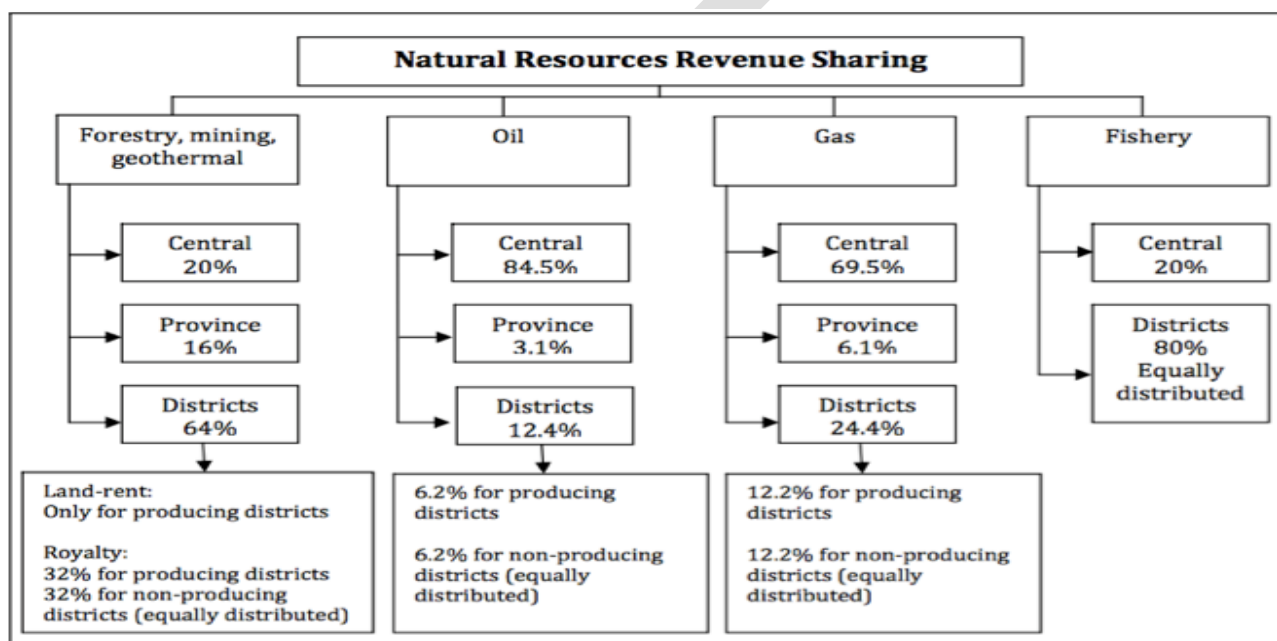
Natural Resources Revenue Sharing

Forestry, mining, geothermal

Central 20%

Province 16%

Districts 64%

Land-rent: Only for producing districts

Royalty: 32% for producing districts 32% for non-producing districts (equally distributed)

Oil

Central 84.5%

Province 3.1%

Districts 12.4%

6.2% for producing districts

6.2% for non-producing districts (equally distributed)

Gas

Central 69.5%

Province 6.1%

Districts 24.4%

12.2% for producing districts

12.2% for non-producing districts (equally distributed)

Fishery

Central 20%

Districts 80% Equally distributed